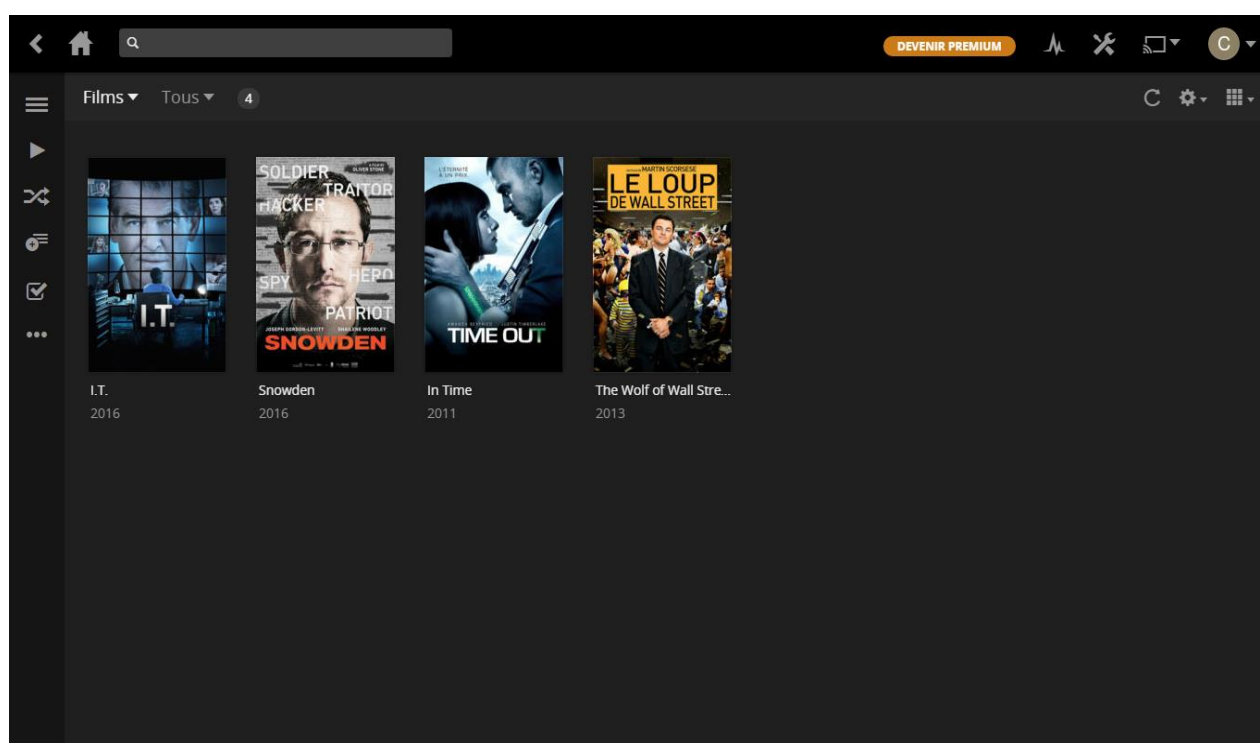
DEVENIR PREMIUM

C

Films ▾ Tous ▾ 4

I.T.

SOLDIER TRAITOR HACKER HERO SPY PATRIOT
JOSEPH GORDON-LEVITT SHAILENE WOODLEY
SNOWDEN

TIME OUT

MARTIN SCORSESE
LE LOUP DE WALL STREET

I.T.
2016

Snowden
2016

In Time
2011

The Wolf of Wall Stre...
2013